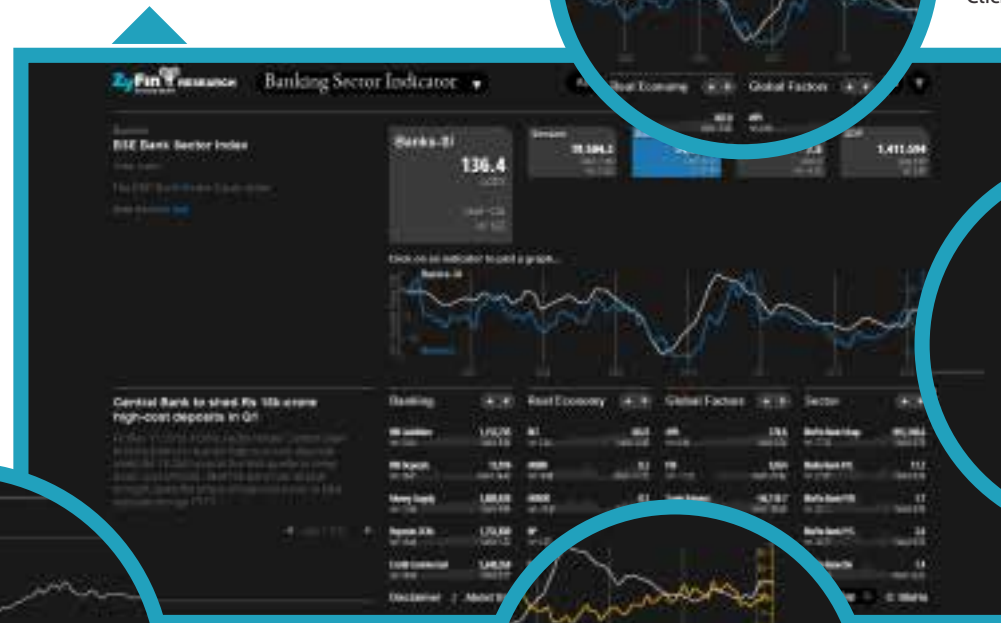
ZyFin RESEARCH Banking Sector Indicator ▼

Real Economy

Global Factors

BSE Bank Sector Index

Banks-II

136.4

Click on an indicator to add a graph...

Central Bank to shed Rs 10k crore high-cost deposits in Q1

Banking

Real Economy

Global Factors

Sector

Disclaimer

About Us